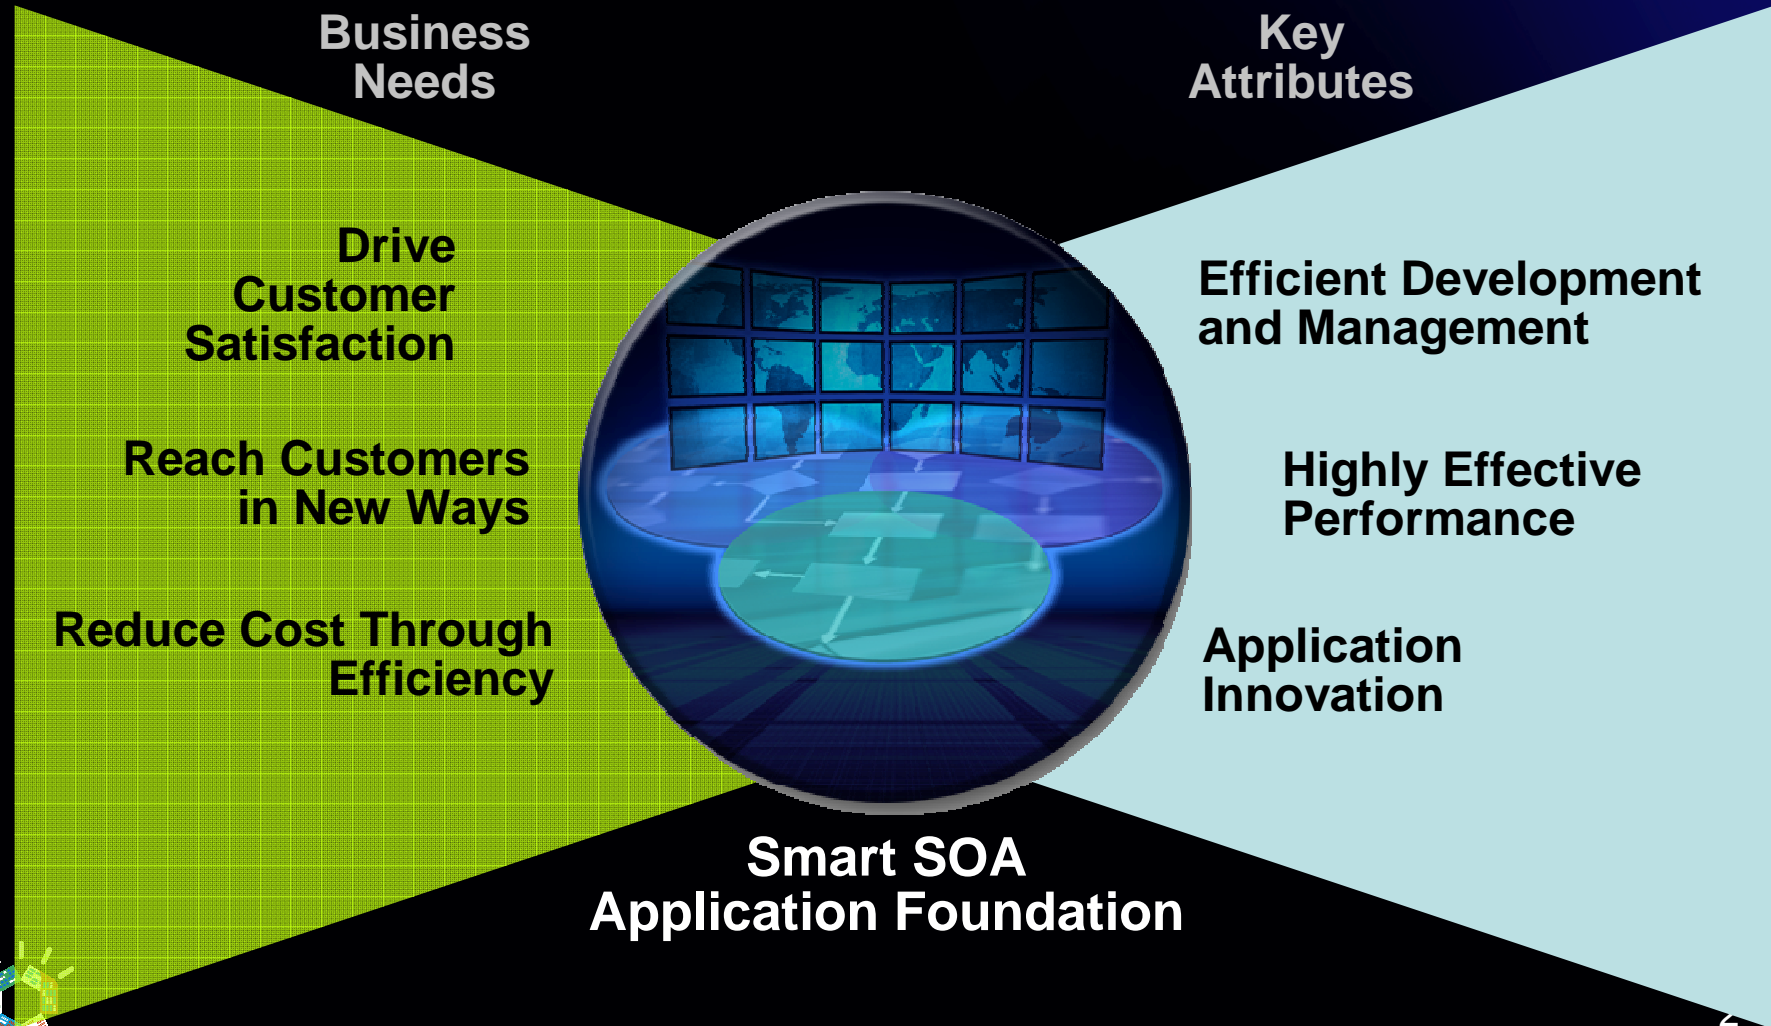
Business Needs

Key Attributes

Drive Customer Satisfaction

Reach Customers in New Ways

Reduce Cost Through Efficiency

Efficient Development and Management

Highly Effective Performance

Application Innovation

Smart SOA Application Foundation